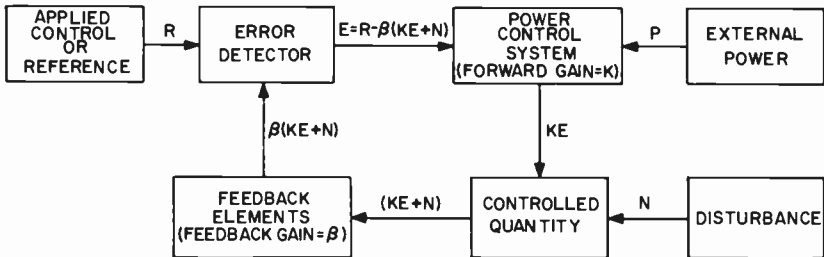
APPLIED CONTROL OR REFERENCE

R

ERROR DETECTOR

$E=R-\beta(KE+N)$

POWER CONTROL SYSTEM (FORWARD GAIN=K)

P

EXTERNAL POWER

$\beta(KE+N)$

KE

FEEDBACK ELEMENTS (FEEDBACK GAIN=$\beta$)

(KE+N)

CONTROLLED QUANTITY

N

DISTURBANCE